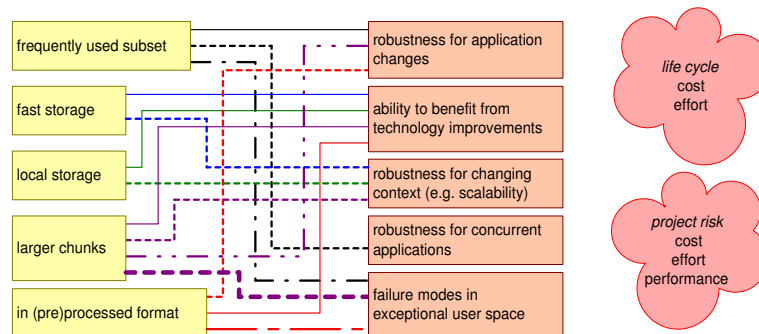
frequently used subset

fast storage

local storage

larger chunks

in (pre)processed format

robustness for application changes

ability to benefit from technology improvements

robustness for changing context (e.g. scalability)

robustness for concurrent applications

failure modes in exceptional user space

*life cycle*
cost
effort

*project risk*
cost
effort
performance